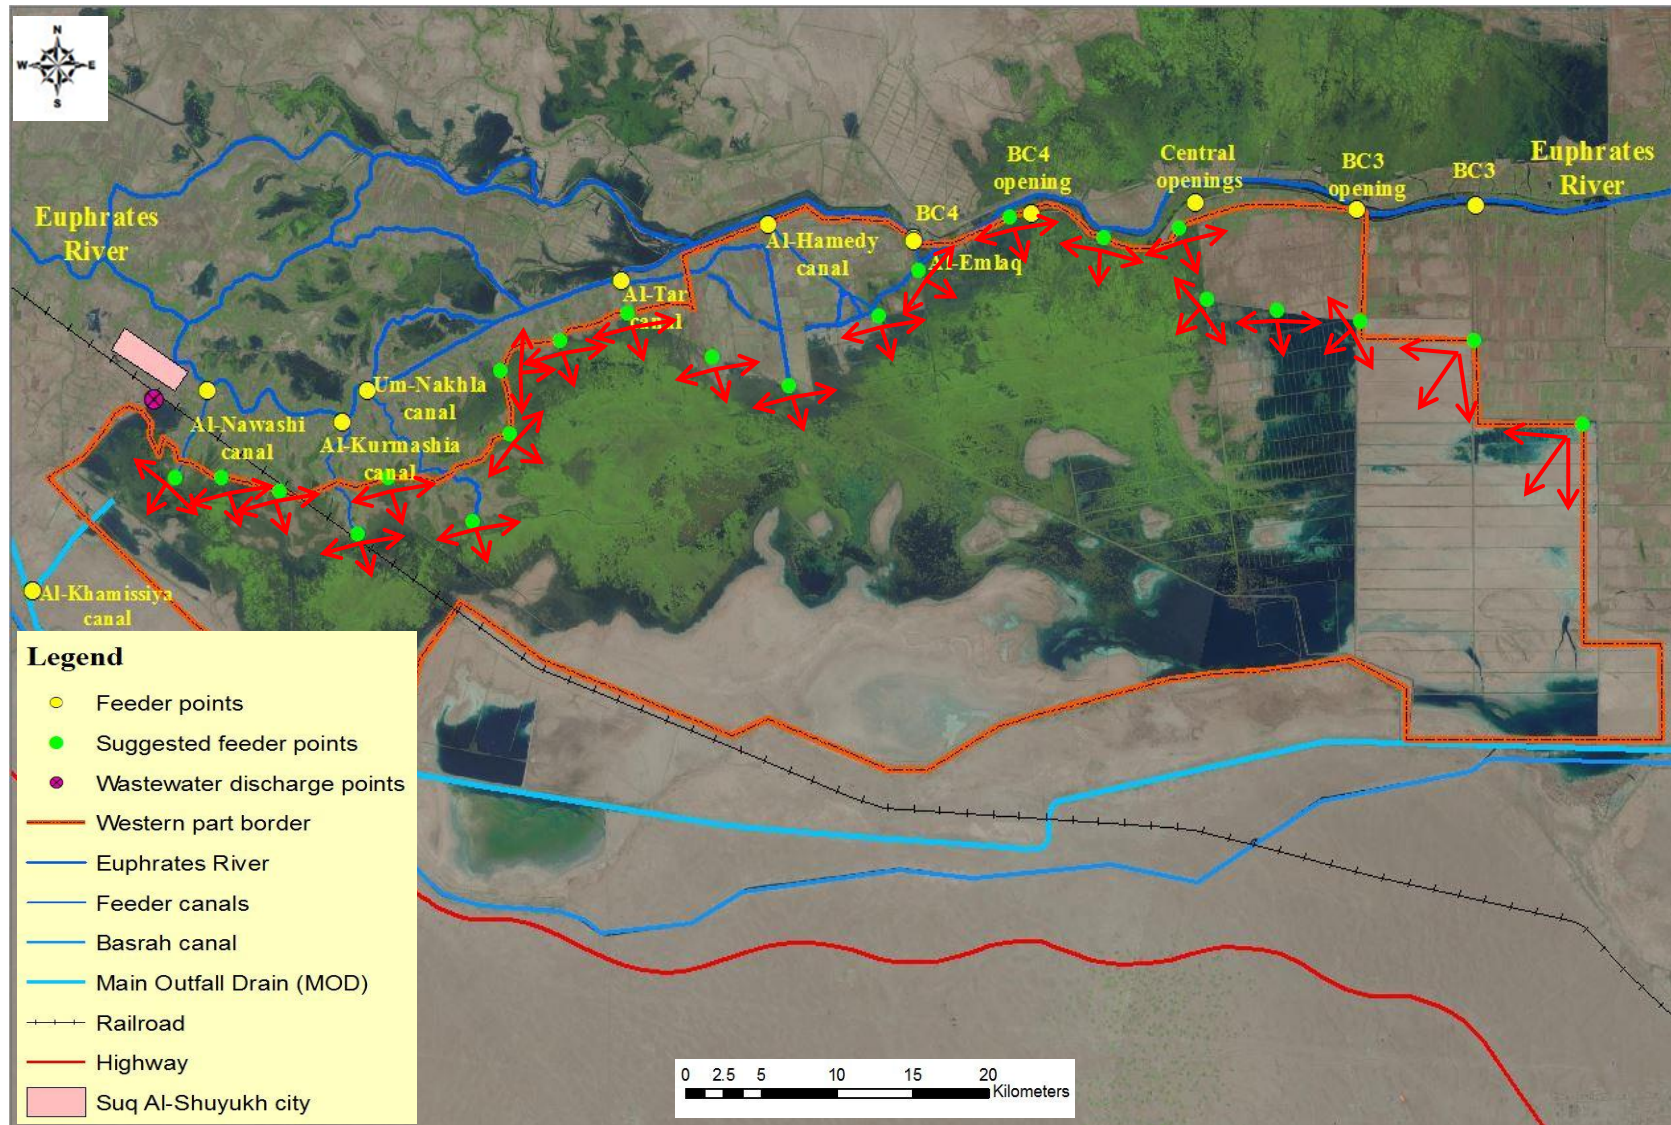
N
W E
S

Euphrates River

BC4 opening

Central openings

BC3 opening

BC3

Euphrates River

BC4

Al-Hamedy canal

Al-Emlaq

Al-Tar canal

Um-Nakhla canal

Al-Nawashi canal

Al-Kurmashia canal

Al-Khamissiya canal

Legend
Feeder points
Suggested feeder points
Wastewater discharge points
Western part border
Euphrates River
Feeder canals
Basrah canal
Main Outfall Drain (MOD)
Railroad
Highway
Suq Al-Shuyukh city

0 2.5 5 10 15 20 Kilometers